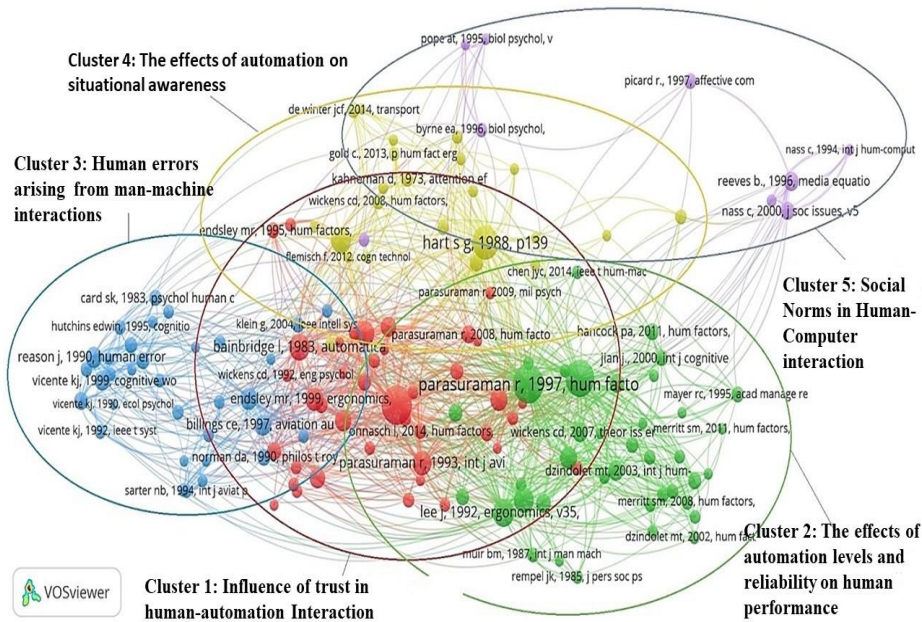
Cluster 4: The effects of automation on situational awareness

pope at, 1995, biol psychol, v

picard r., 1997, affective com

de winter jcf, 2014, transport

byrne ea, 1996, biol psychol,

nass c, 1994, int j hum-comput

gold c., 2013, p hum fact erg

kahneman d, 1973, attention ef

reeves b., 1996, media equatio

wickens cd, 2008, hum factors,

nass c, 2000, j soc issues, v5

Cluster 3: Human errors arising from man-machine interactions

endsley mr, 1995, hum factors,

hart s g, 1988, p139

flemisch f, 2012, cogn technol

chen jyc, 2014, ieee t hum-mac

Cluster 5: Social Norms in Human-Computer interaction

parasuraman r, 2009, mil psych

card sk, 1983, psychol human c

hutchins edwin, 1995, cognitio

klein g, 2004, ieee intell sys

parasuraman r, 2008, hum facto

hancock pa, 2011, hum factors,

bainbridge l, 1983, automatica

jian j., 2000, int j cognitive

reason j, 1990, human error

parasuraman r, 1997, hum facto

vicente kj, 1999, cognitive wo

mayer rc, 1995, acad manage re

wickens cd, 1992, eng psychol

endsley mr, 1999, ergonomics,

vicente kj, 1990, ecol psychol

merritt sm, 2011, hum factors,

billings ce, 1997, aviation au

onnasch l, 2014, hum factors

wickens cd, 2007, theor iss er

vicente kj, 1992, ieee t syst

norman da, 1990, philos t roy

parasuraman r, 1993, int j avi

dzindolet mt, 2003, int j hum-

merritt sm, 2008, hum factors,

sarter nb, 1994, int j aviat p

lee j, 1992, ergonomics, v35,

Cluster 2: The effects of automation levels and reliability on human performance

dzindolet mt, 2002, hum fact

muir bm, 1987, int j man mach

VOSviewer

Cluster 1: Influence of trust in human-automation Interaction

rempel jk, 1985, j pers soc ps